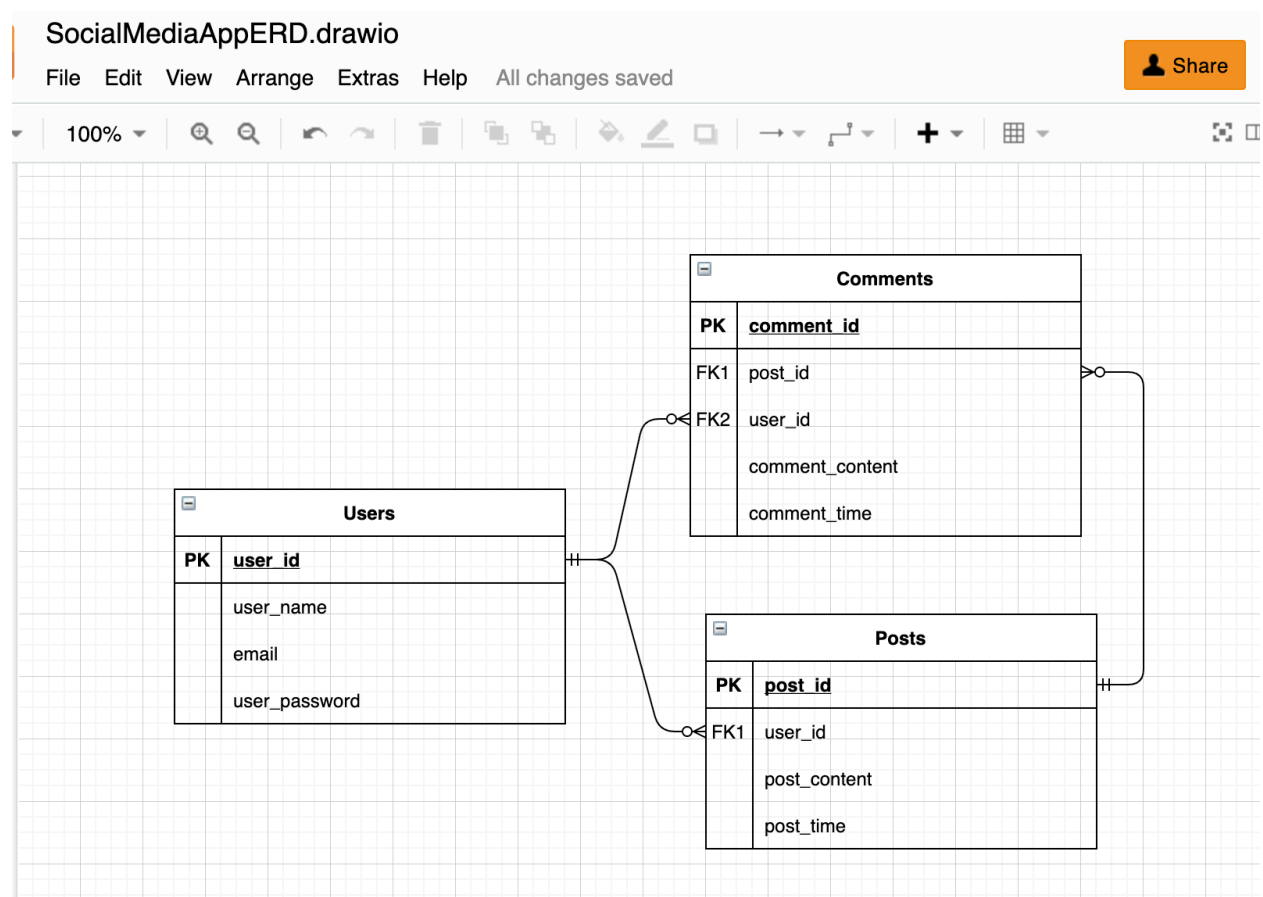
SocialMediaAppERD.drawio

File Edit View Arrange Extras Help All changes saved

Share

100%

| Comments | |
|---|---|
| PK | comment_id |
| FK1 | post_id |
| FK2 | user_id |
| | comment_content |
| | comment_time |

| Users | |
|---|---|
| PK | user_id |
| | user_name |
| | email |
| | user_password |

| Posts | |
|---|---|
| PK | post_id |
| FK1 | user_id |
| | post_content |
| | post_time |